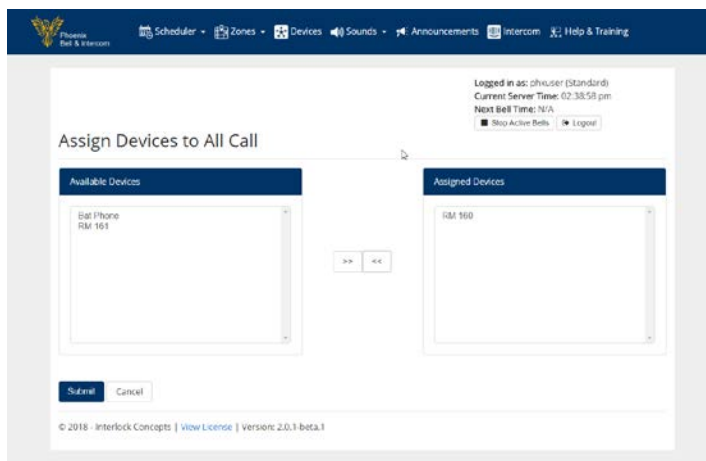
Phoenix Bell & Intercom

Scheduler ▾ Zones ▾ Devices Sounds ▾ Announcements Intercom Help & Training

Logged in as: phxuser (Standard)
Current Server Time: 02:38:58 pm
Next Bell Time: N/A

Stop Active Bells Logout

Assign Devices to All Call

Available Devices

Bat Phone
RM 161

>> <<

Assigned Devices

RM 160

Submit Cancel

© 2018 - Interlock Concepts | View License | Version: 2.0.1-beta.1